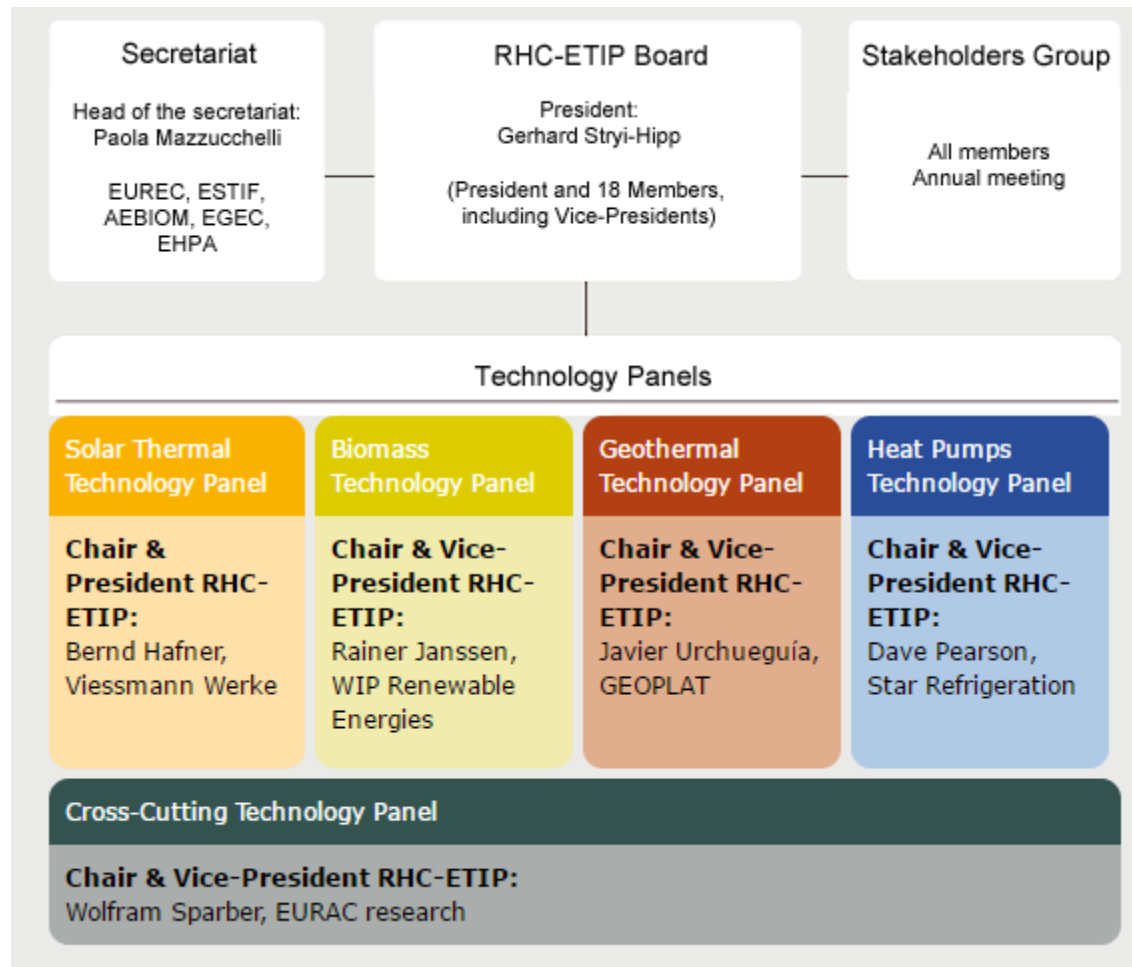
Secretariat

Head of the secretariat: Paola Mazzucchelli

EUREC, ESTIF, AEBIOM, EGEC, EHPA

RHC-ETIP Board

President: Gerhard Stryi-Hipp

(President and 18 Members, including Vice-Presidents)

Stakeholders Group

All members Annual meeting

Technology Panels

Solar Thermal Technology Panel

Chair & President RHC-ETIP: Bernd Hafner, Viessmann Werke

Biomass Technology Panel

Chair & Vice-President RHC-ETIP: Rainer Janssen, WIP Renewable Energies

Geothermal Technology Panel

Chair & Vice-President RHC-ETIP: Javier Urchueguía, GEOPLAT

Heat Pumps Technology Panel

Chair & Vice-President RHC-ETIP: Dave Pearson, Star Refrigeration

Cross-Cutting Technology Panel

Chair & Vice-President RHC-ETIP: Wolfram Sparber, EURAC research